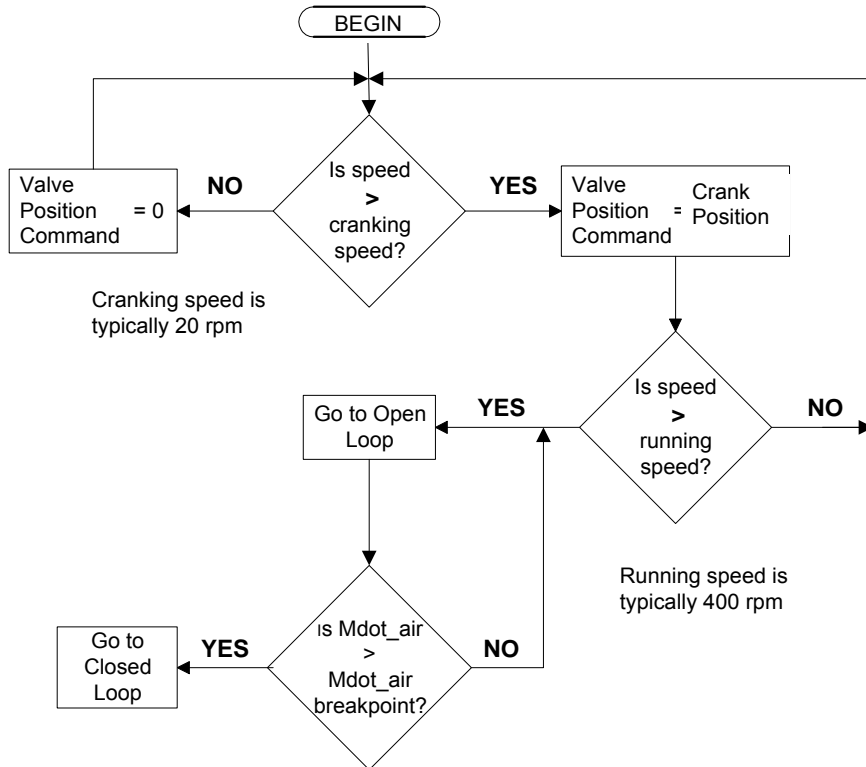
BEGIN

Valve Position Command = 0

NO

Is speed > cranking speed?

YES

Valve Position Command = Crank Position

Cranking speed is typically 20 rpm

Go to Open Loop

YES

Is speed > running speed?

NO

Running speed is typically 400 rpm

Go to Closed Loop

YES

Is Mdot_air > Mdot_air breakpoint?

NO